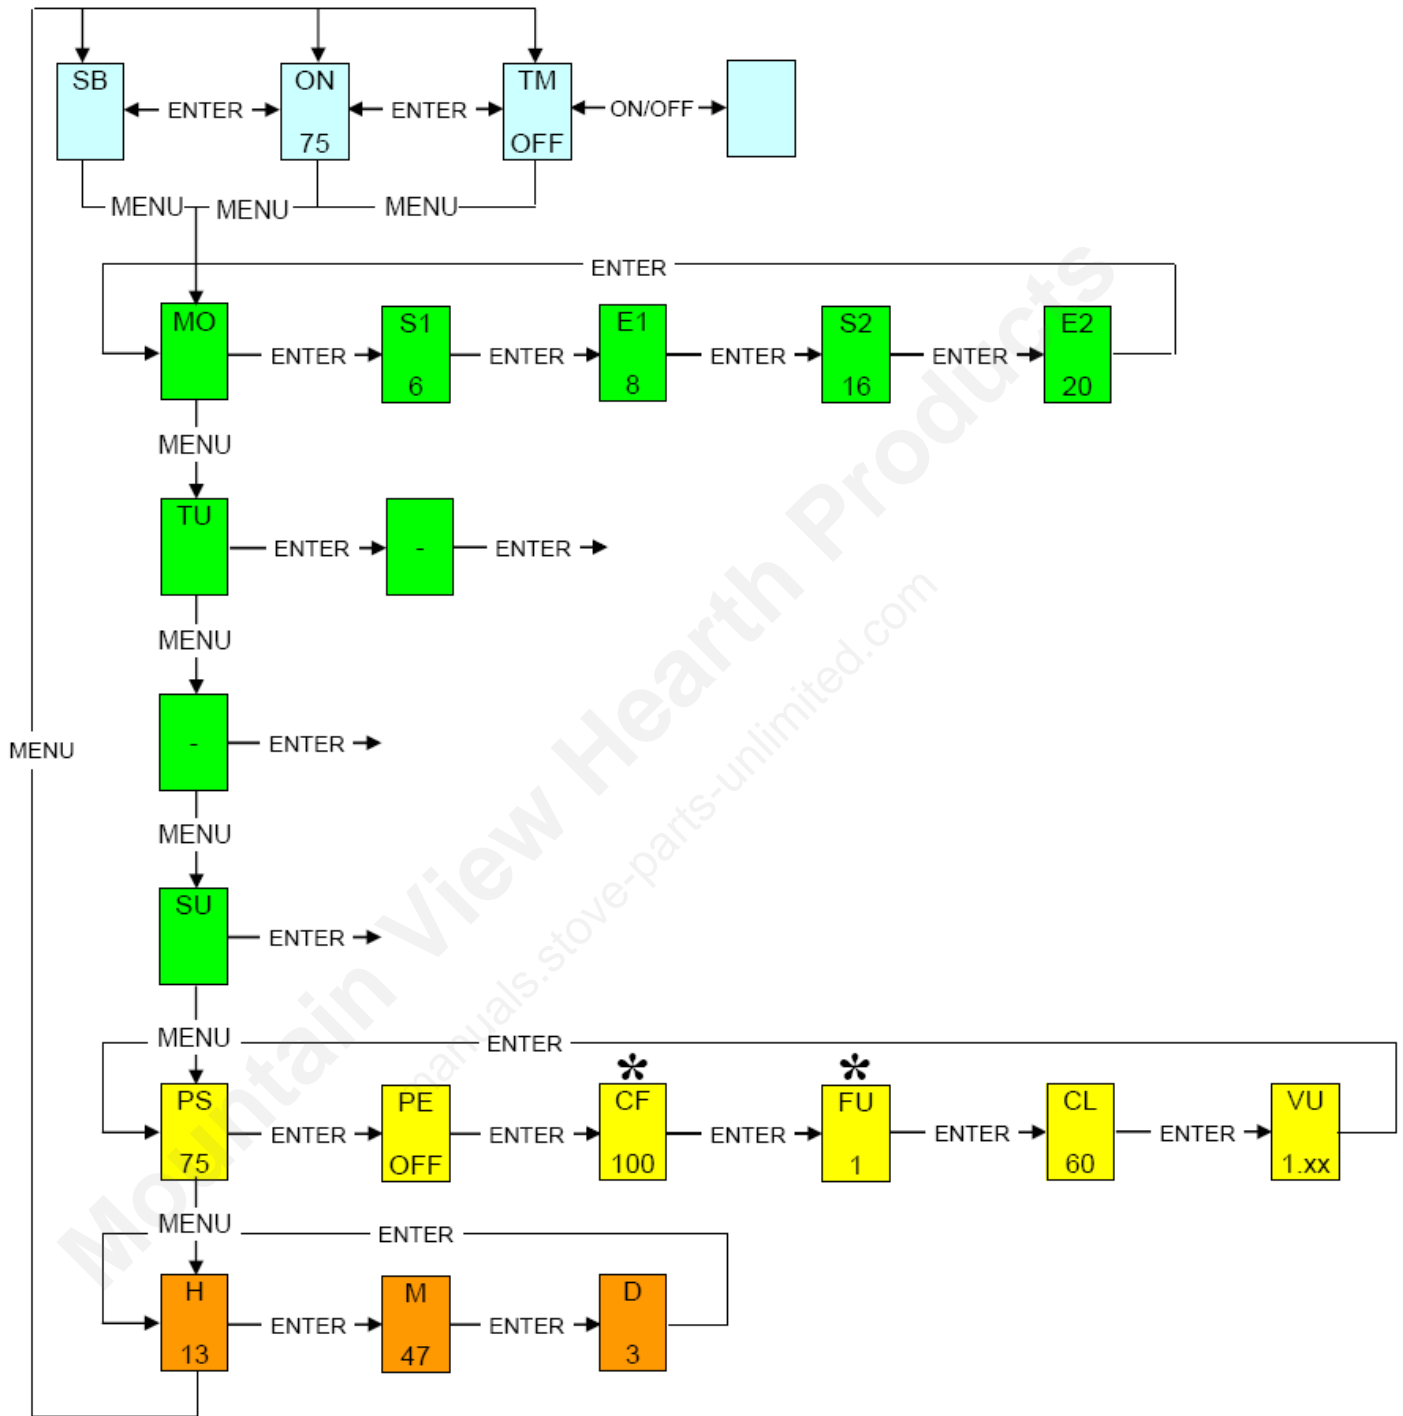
SB ENTER ON 75 ENTER TM OFF ON/OFF

MENU MENU MENU

ENTER

MO ENTER S1 6 ENTER E1 8 ENTER S2 16 ENTER E2 20

MENU

TU ENTER - ENTER

MENU

- ENTER

MENU

MENU

SU ENTER

MENU ENTER

PS 75 ENTER PE OFF ENTER CF 100 ENTER FU 1 ENTER CL 60 ENTER VU 1.xx

MENU ENTER

H 13 ENTER M 47 ENTER D 3

Mountain View Hearth Products
manuals.stove-parts-unlimited.com